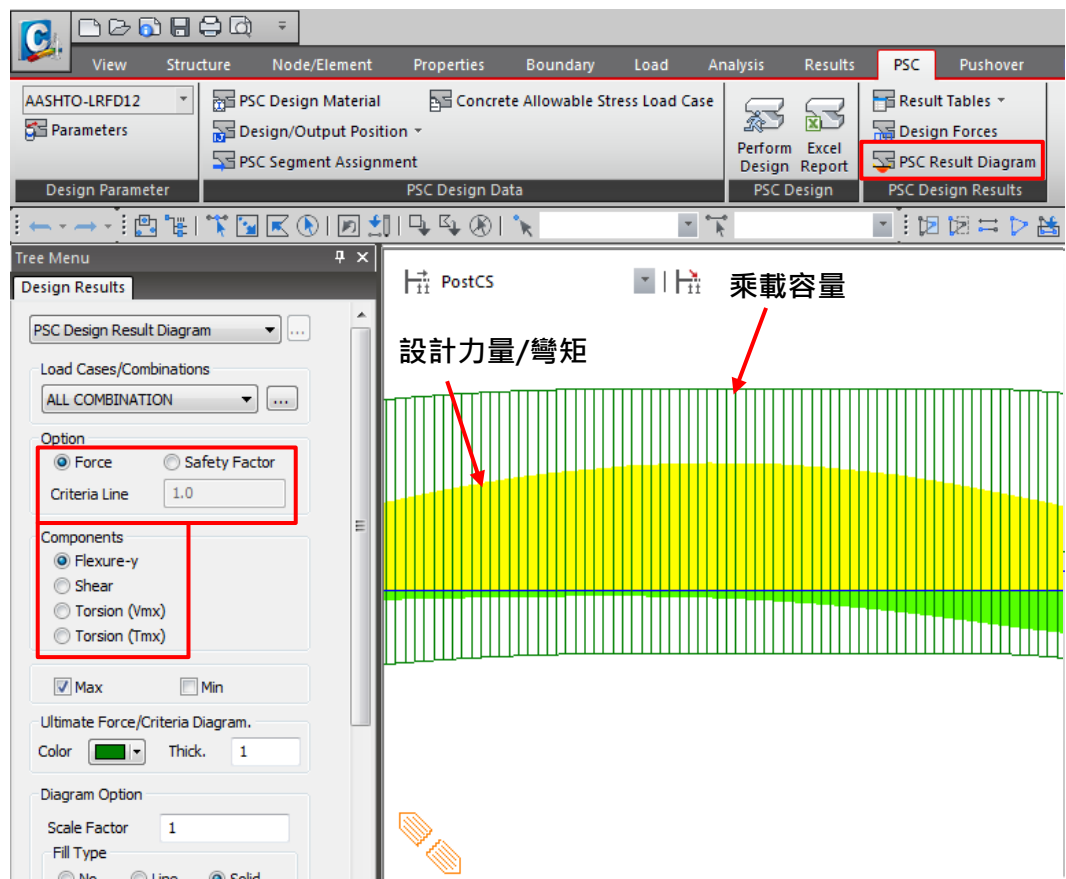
View Structure Node/Element Properties Boundary Load Analysis Results PSC Pushover

AASHTO-LRFD12
Parameters
Design Parameter

PSC Design Material
Design/Output Position
PSC Segment Assignment
Concrete Allowable Stress Load Case
PSC Design Data

Perform Design
Excel Report
PSC Design

Result Tables
Design Forces
PSC Result Diagram
PSC Design Results

Tree Menu
Design Results

PSC Design Result Diagram

Load Cases/Combinations
ALL COMBINATION

Option
Force Safety Factor
Criteria Line 1.0

Components
Flexure-y
Shear
Torsion (Vmx)
Torsion (Tmx)

Max Min

Ultimate Force/Criteria Diagram.
Color Thick. 1

Diagram Option
Scale Factor 1
Fill Type
No Line Solid

PostCS

乘載容量

設計力量/彎矩